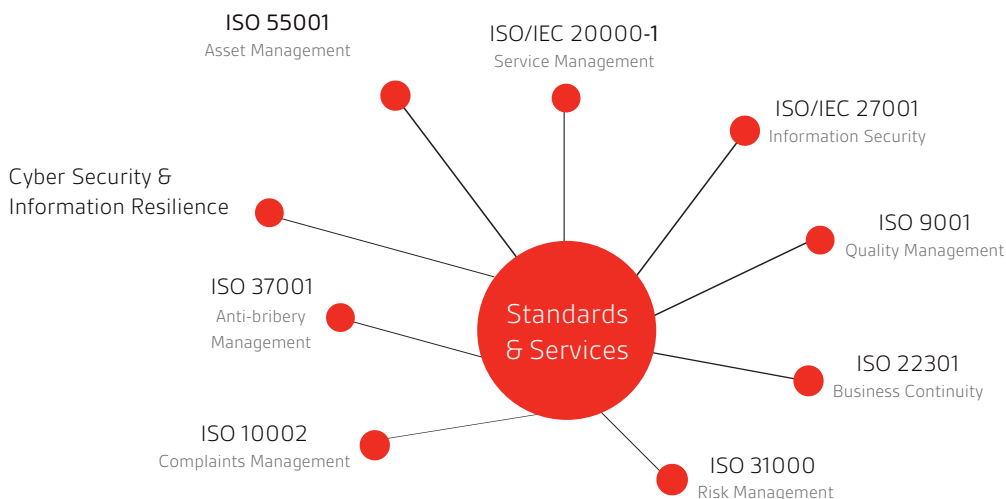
ISO 55001
Asset Management

ISO/IEC 20000-1
Service Management

ISO/IEC 27001
Information Security

Cyber Security & Information Resilience

ISO 9001
Quality Management

ISO 37001
Anti-bribery Management

Standards & Services

ISO 22301
Business Continuity

ISO 10002
Complaints Management

ISO 31000
Risk Management